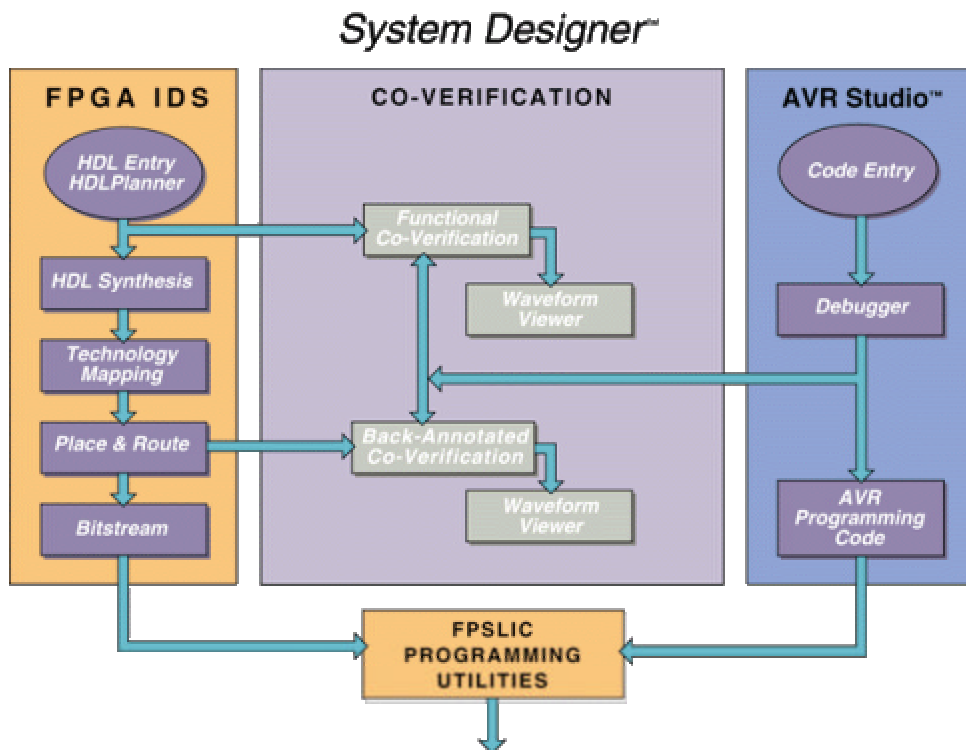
System Designer™

FPGA IDS

HDL Entry HDLPlanner

HDL Synthesis

Technology Mapping

Place & Route

Bitstream

CO-VERIFICATION

Functional Co-Verification

Waveform Viewer

Back-Annotated Co-Verification

Waveform Viewer

AVR Studio™

Code Entry

Debugger

AVR Programming Code

FPSLIC PROGRAMMING UTILITIES